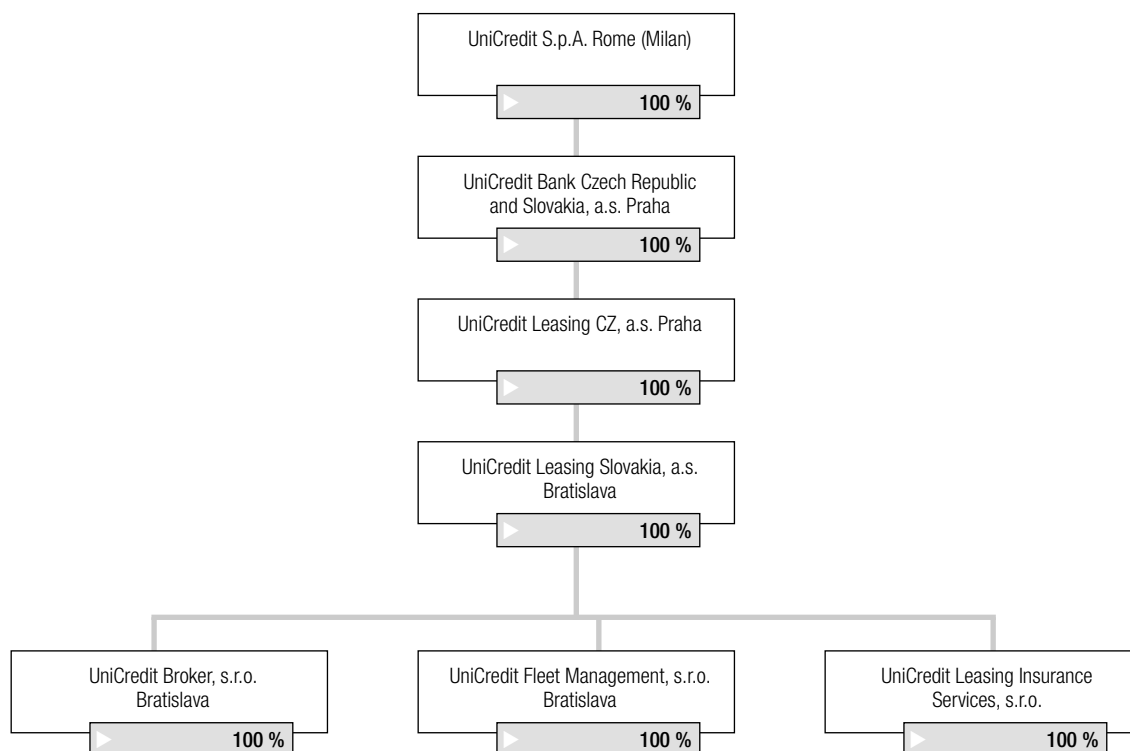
UniCredit S.p.A. Rome (Milan)

100 %

UniCredit Bank Czech Republic and Slovakia, a.s. Praha

100 %

UniCredit Leasing CZ, a.s. Praha

100 %

UniCredit Leasing Slovakia, a.s. Bratislava

100 %

UniCredit Broker, s.r.o. Bratislava

100 %

UniCredit Fleet Management, s.r.o. Bratislava

100 %

UniCredit Leasing Insurance Services, s.r.o.

100 %